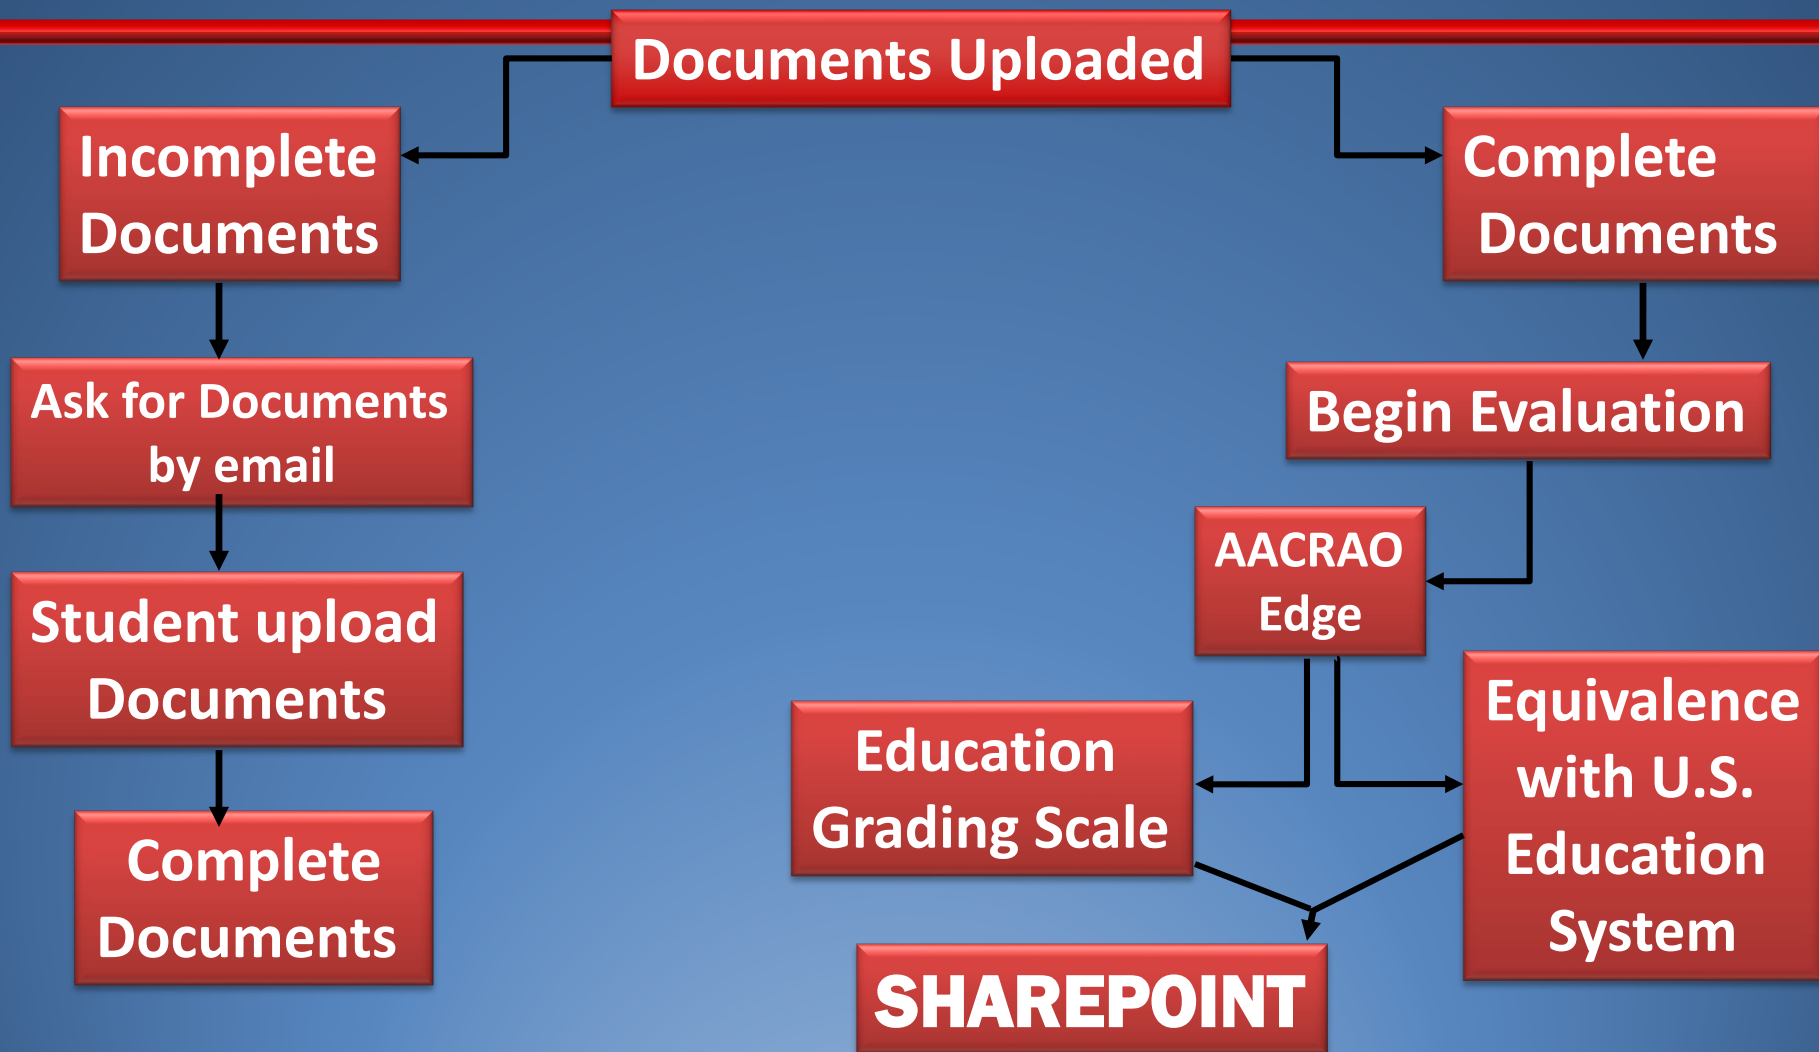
Documents Uploaded

Incomplete Documents

Ask for Documents by email

Student upload Documents

Complete Documents

Complete Documents

Begin Evaluation

AACRAO Edge

Education Grading Scale

Equivalence with U.S. Education System

SHAREPOINT